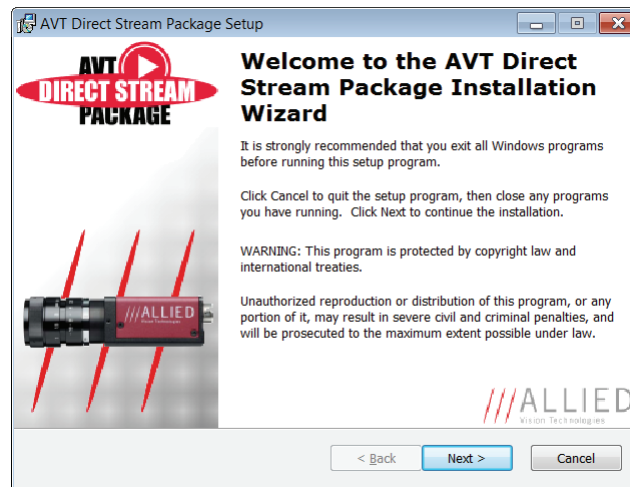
AVT Direct Stream Package Setup

AVT DIRECT STREAM PACKAGE

Welcome to the AVT Direct Stream Package Installation Wizard

It is strongly recommended that you exit all Windows programs before running this setup program.

Click Cancel to quit the setup program, then close any programs you have running. Click Next to continue the installation.

WARNING: This program is protected by copyright law and international treaties.

Unauthorized reproduction or distribution of this program, or any portion of it, may result in severe civil and criminal penalties, and will be prosecuted to the maximum extent possible under law.

ALLIED

ALLIED
Vision Technologies

< Back Next > Cancel